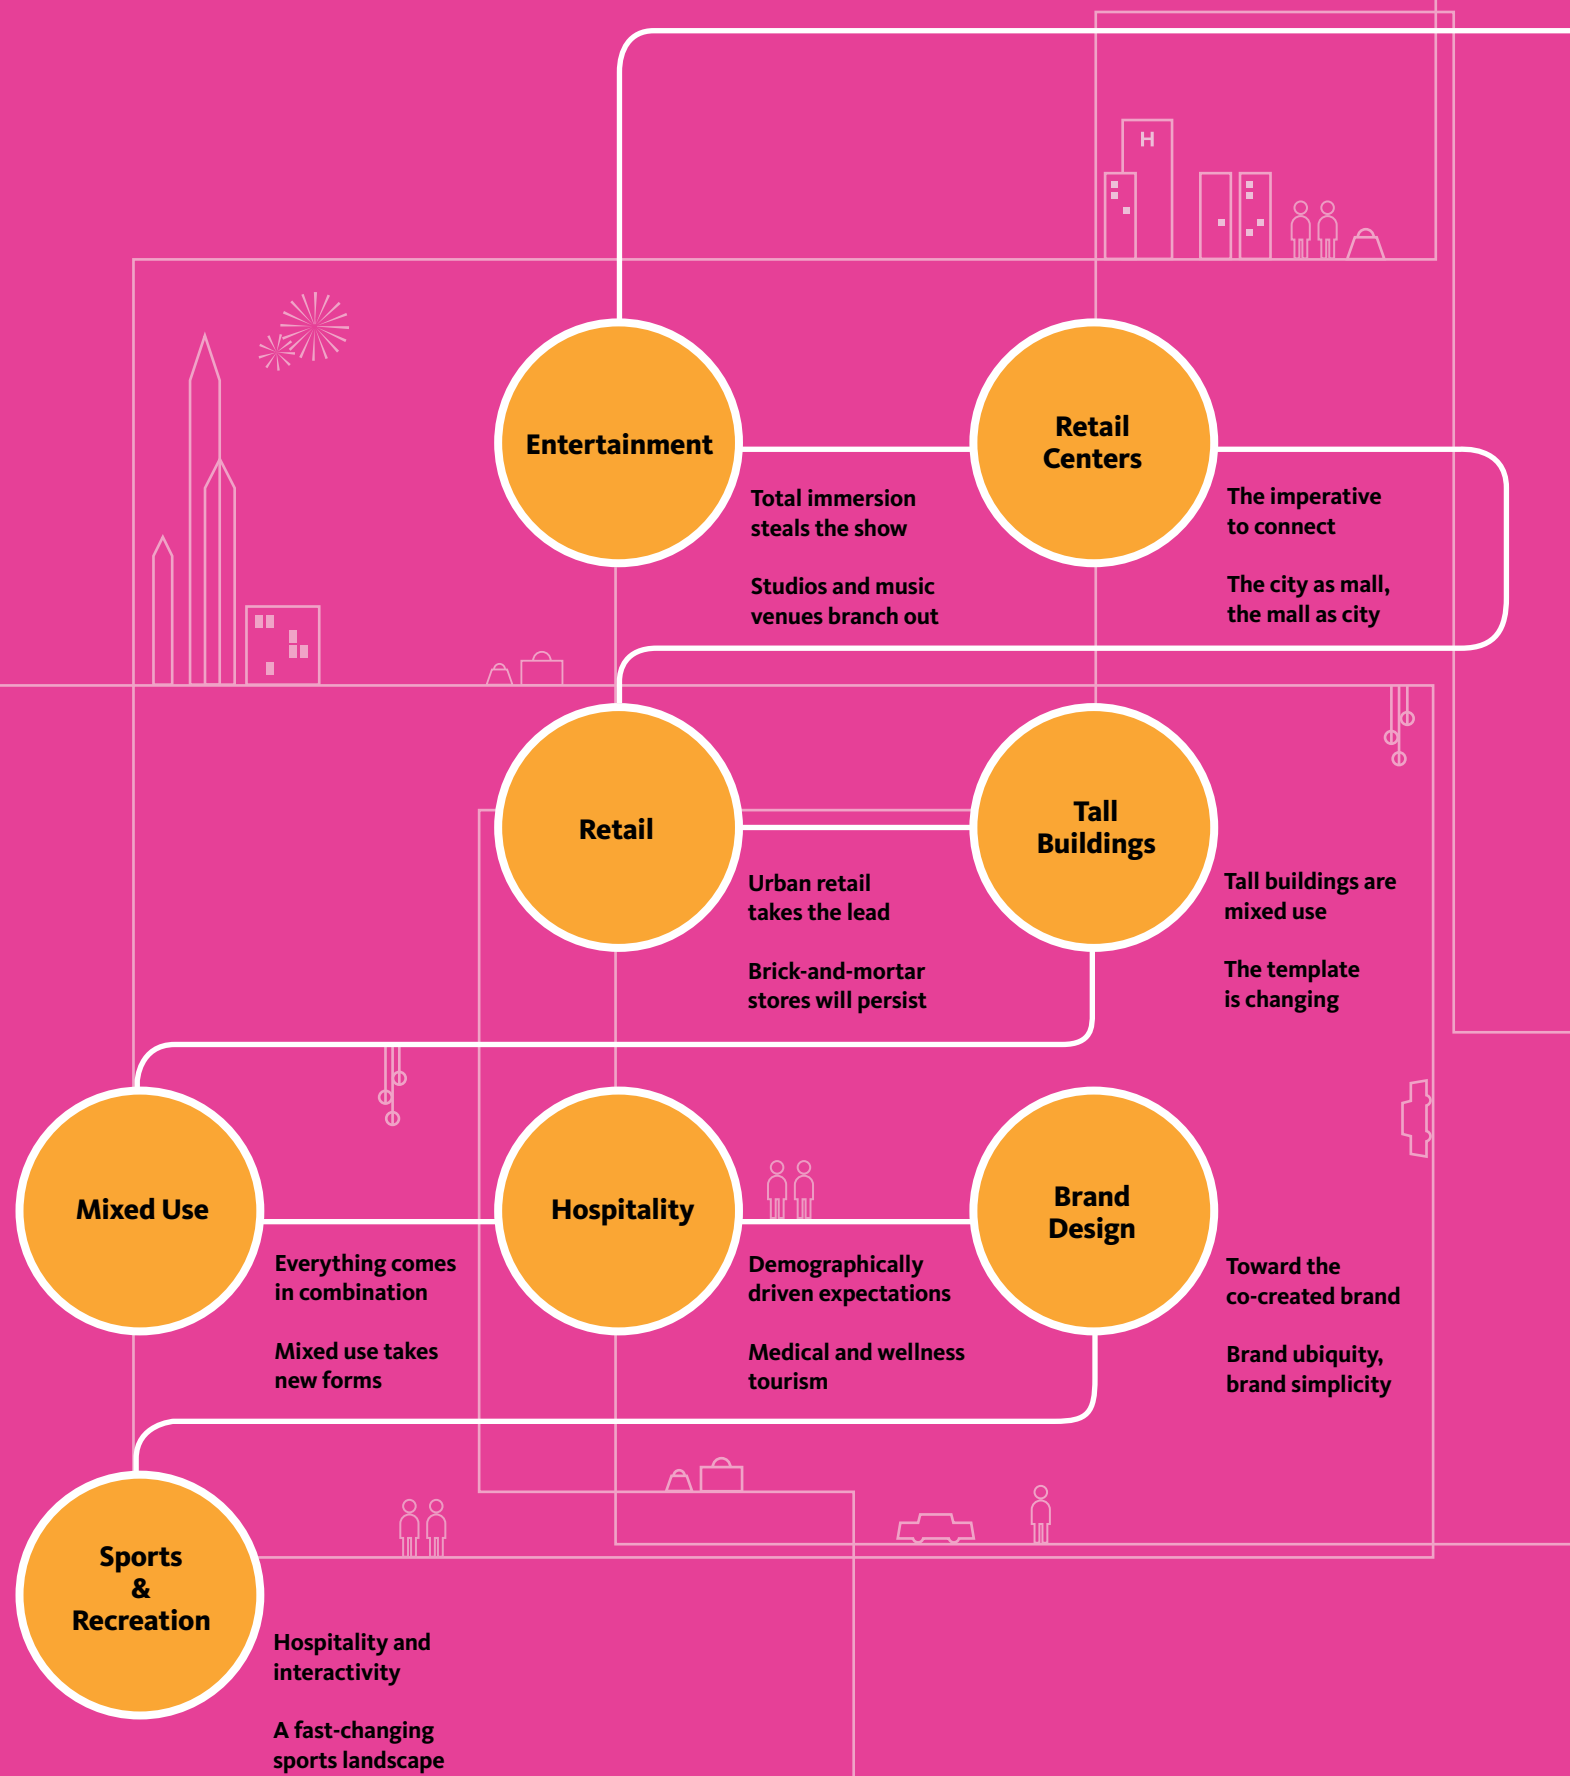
H

Entertainment

Total immersion steals the show

Studios and music venues branch out

Retail Centers

The imperative to connect

The city as mall, the mall as city

Retail

Urban retail takes the lead

Brick-and-mortar stores will persist

Tall Buildings

Tall buildings are mixed use

The template is changing

Mixed Use

Everything comes in combination

Mixed use takes new forms

Hospitality

Demographically driven expectations

Medical and wellness tourism

Brand Design

Toward the co-created brand

Brand ubiquity, brand simplicity

Sports & Recreation

Hospitality and interactivity

A fast-changing sports landscape